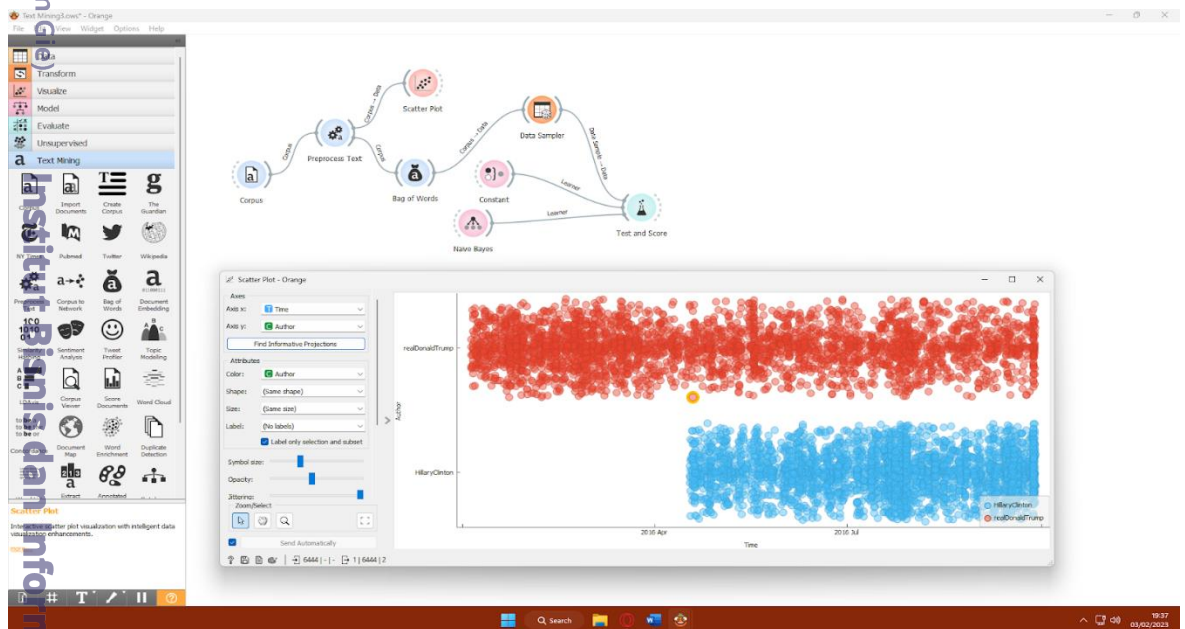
Text Mining3.ows* - Orange

File View Widget Options Help

Data
Transform
Visualize
Model
Evaluate
Unsupervised
Text Mining

Corpus
Import Documents
Create Corpus
The Guardian
NY Times
Pubmed
Twitter
Wikipedia
Preprocess Text
Corpus to Network
Bag of Words
Document Embedding
Similarity Hashing
Sentiment Analysis
Tweet Profiler
Topic Modeling
Corpus Viewer
Score Documents
Word Cloud
Concordance
Document Map
Word Enrichment
Duplicate Detection
Extract
Annotated

Scatter Plot
Interactive scatter plot visualization with intelligent data visualization enhancements.

Corpus
Corpus
Preprocess Text
Corpus → Data
Scatter Plot
Corpus
Bag of Words
Corpus → Data
Data Sampler
Data Sample → Data
Constant
Learner
Naive Bayes
Learner
Test and Score

Scatter Plot - Orange

Axes
Axis x: Time
Axis y: Author
Find Informative Projections
Attributes
Color: Author
Shape: (Same shape)
Size: (Same size)
Label: (No labels)
Label only selection and subset
Symbol size:
Opacity:
Jittering:
Zoom/Select
Send Automatically

6444 | - | - 1 | 6444 | 2

realDonaldTrump
HillaryClinton
Author
2016 Apr
2016 Jul
Time
HillaryClinton
realDonaldTrump

Search

19:37
03/02/2023

Institut Bisnis dan Informatika